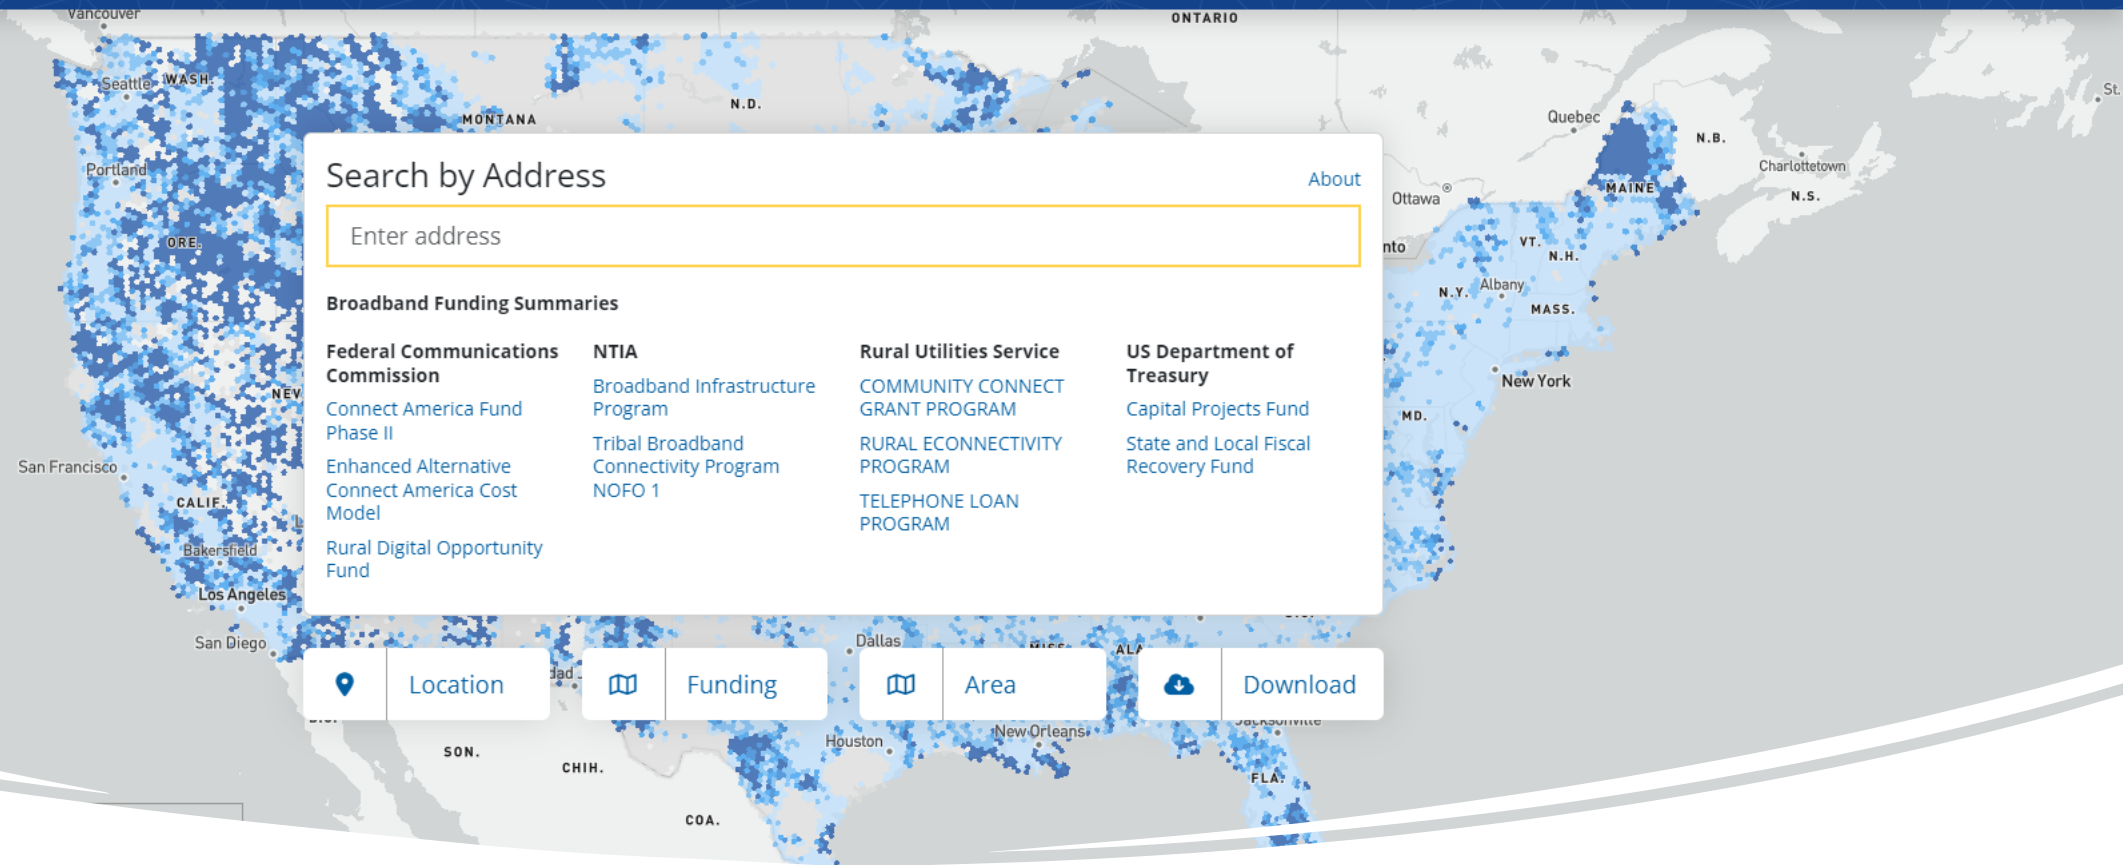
Vancouver
ONTARIO
Seattle WASH.
MONTANA
N.D.
Quebec
N.B.
Charlottetown
Portland
MAINE
N.S.
Ottawa
ORE.
VT.
N.H.
N.Y. Albany
MASS.
New York
MD.
San Francisco
CALIF.
Bakersfield
Los Angeles
San Diego
Dallas
Houston
New Orleans
SON.
CHIH.
COA.
FLA.

Search by Address
About
Enter address

Broadband Funding Summaries

Federal Communications Commission
Connect America Fund Phase II
Enhanced Alternative Connect America Cost Model
Rural Digital Opportunity Fund

NTIA
Broadband Infrastructure Program
Tribal Broadband Connectivity Program NOFO 1

Rural Utilities Service
COMMUNITY CONNECT GRANT PROGRAM
RURAL ECONNECTIVITY PROGRAM
TELEPHONE LOAN PROGRAM

US Department of Treasury
Capital Projects Fund
State and Local Fiscal Recovery Fund

Location
Funding
Area
Download